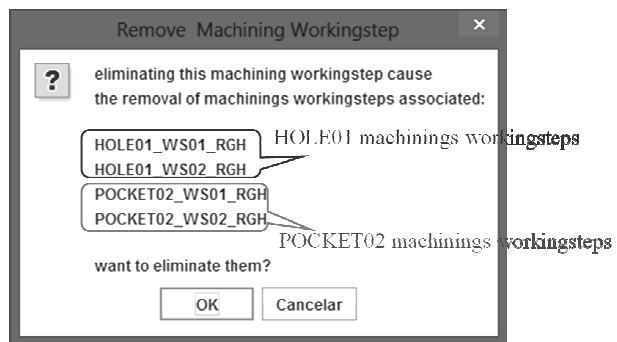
Remove Machining Workingstep

×

?

eliminating this machining workingstep cause the removal of machinings workingsteps associated:

HOLE01_WS01_RGH
HOLE01_WS02_RGH

HOLE01 machinings workingsteps

POCKET02_WS01_RGH
POCKET02_WS02_RGH

POCKET02 machinings workingsteps

want to eliminate them?

OK

Cancelar